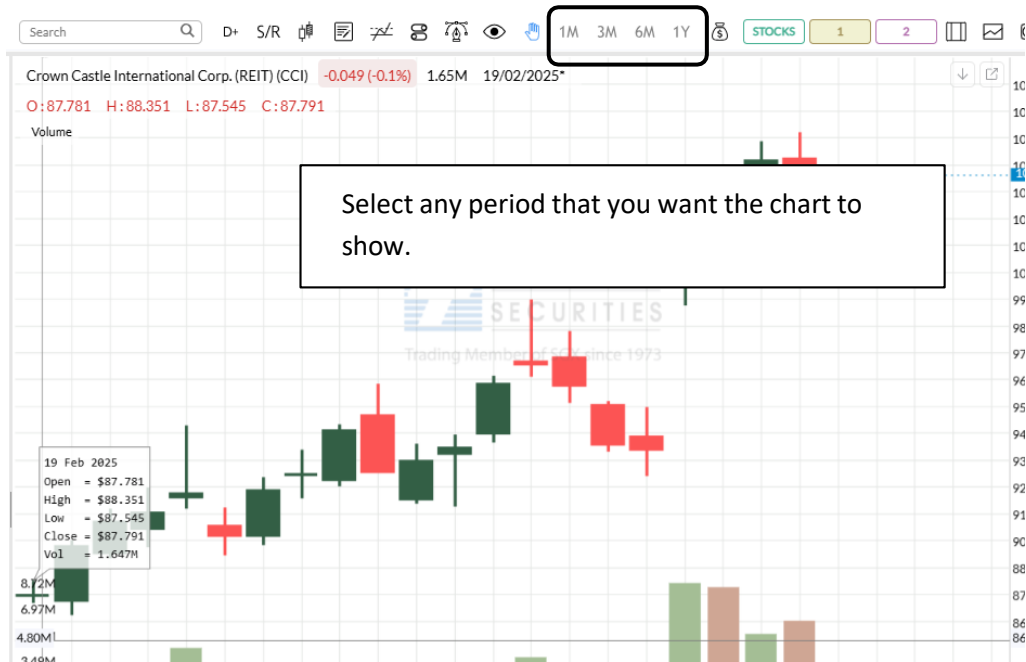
Search D+ S/R 1M 3M 6M 1Y STOCKS 1 2

Crown Castle International Corp. (REIT) (CCI) -0.049 (-0.1%) 1.65M 19/02/2025*

O:87.781 H:88.351 L:87.545 C:87.791

Volume

Select any period that you want the chart to show.

SECURITIES

Trading Member of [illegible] since 1973

19 Feb 2025
Open = $87.781
High = $88.351
Low = $87.545
Close = $87.791
Vol = 1.647M

8.72M
6.97M
4.80M
3.49M

10
10
10
10
10
10
10
10
99
98
97
96
95
94
93
92
91
90
88
87
86
86